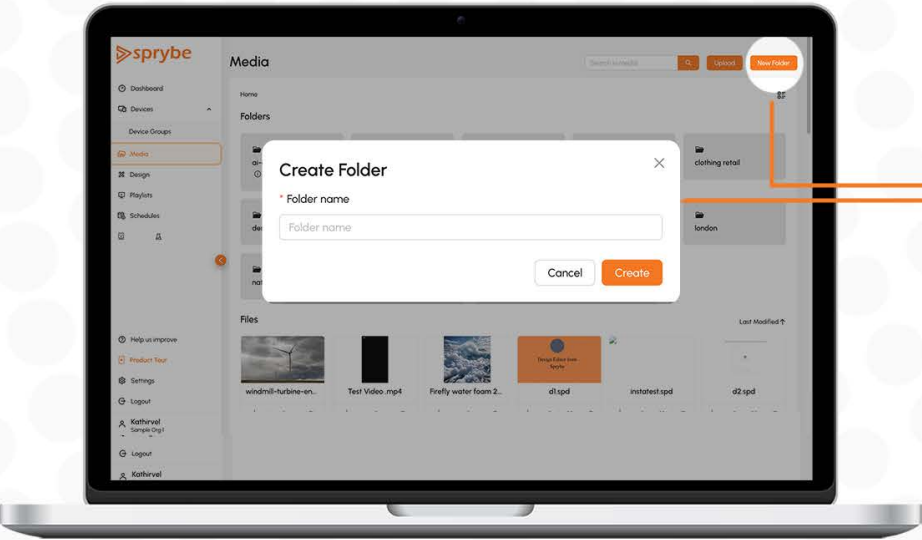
sprybe

Dashboard
Devices
Device Groups
Media
Design
Playlists
Schedules

Help us improve
Product Tour
Settings
Logout
Kathirvel
Sample Org I
Logout
Kathirvel

Media

Search in media
Upload
New Folder

Home

Folders

clothing retail
london

Create Folder

* Folder name

Folder name

Cancel
Create

Files

Last Modified ↑

windmill-turbine-en...
Test Video .mp4
Firefly water foam 2...
Design Editor from Sprybe
d1.spd
instatest.spd
d2.spd